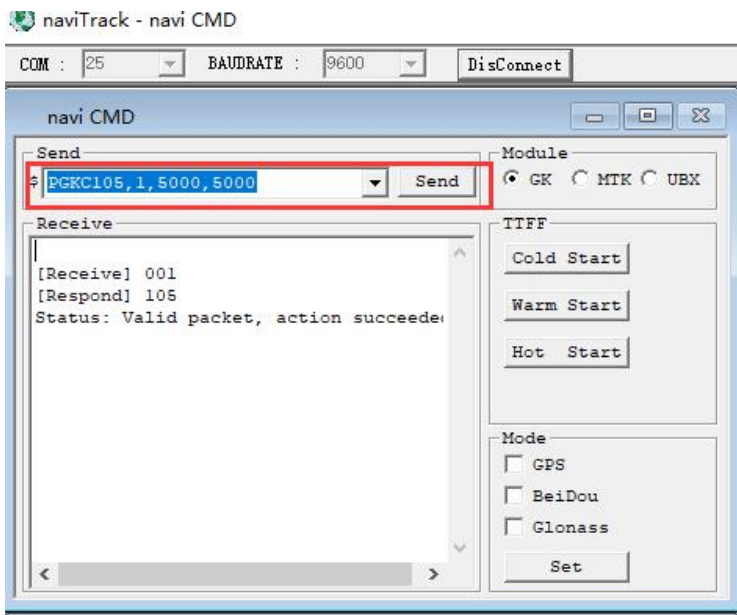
naviTrack - navi CMD

COM : 25 BAUDRATE : 9600 DisConnect

navi CMD

Send

$ PGKC105,1,5000,5000 Send

Module

GK MTK UBX

Receive

[Receive] 001
[Respond] 105
Status: Valid packet, action succeede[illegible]

TTFF

Cold Start

Warm Start

Hot Start

Mode

GPS

BeiDou

Glonass

Set